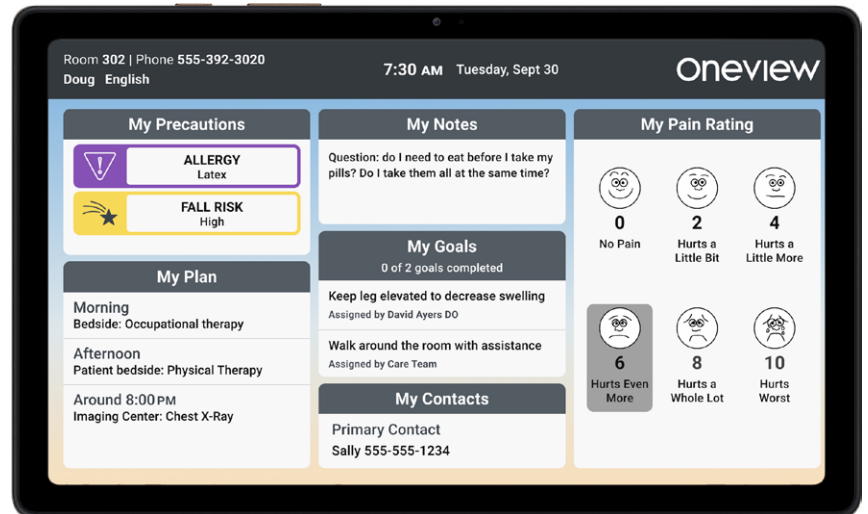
Room 302 | Phone 555-392-3020
Doug English

7:30 AM Tuesday, Sept 30

oneview

My Precautions

ALLERGY
Latex

FALL RISK
High

My Plan

Morning
Bedside: Occupational therapy

Afternoon
Patient bedside: Physical Therapy

Around 8:00 PM
Imaging Center: Chest X-Ray

My Notes

Question: do I need to eat before I take my pills? Do I take them all at the same time?

My Goals
0 of 2 goals completed

Keep leg elevated to decrease swelling
Assigned by David Ayers DO

Walk around the room with assistance
Assigned by Care Team

My Contacts

Primary Contact
Sally 555-555-1234

My Pain Rating

0
No Pain

2
Hurts a Little Bit

4
Hurts a Little More

6
Hurts Even More

8
Hurts a Whole Lot

10
Hurts Worst